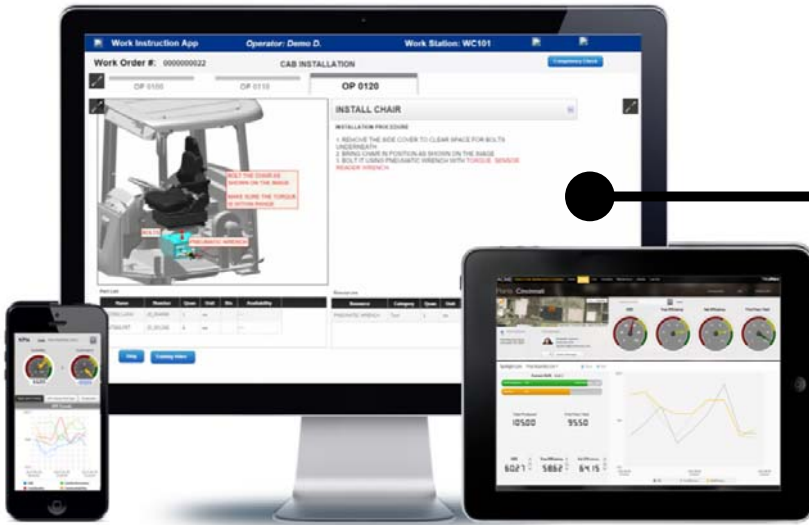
Work Instruction App
Operator: Demo D.
Work Station: WC101
Work Order #: 0000000022
CAB INSTALLATION
OP 0100
OP 0110
OP 0120
INSTALL CHAIR
INSTALLATION PROCEDURE
1. REMOVE THE SIDE COVER TO CLEAR SPACE FOR BOLTS UNDERNEATH
2. BRING CHAIR IN POSITION AS SHOWN ON THE IMAGE
3. BOLT IT USING PNEUMATIC WRENCH WITH TORQUE SENSOR READER WRENCH
BOLT THE CHAIR AS SHOWN ON THE IMAGE
MAKE SURE THE TORQUE IS WITHIN RANGE
BOLTS
PNEUMATIC WRENCH
Part List
Name
Number
Qty
Unit
Resources
Resource
Category
Qty
PNEUMATIC WRENCH
Tool
Plant: Cincinnati
KPIs
10500
9550
6021
5862
64.15